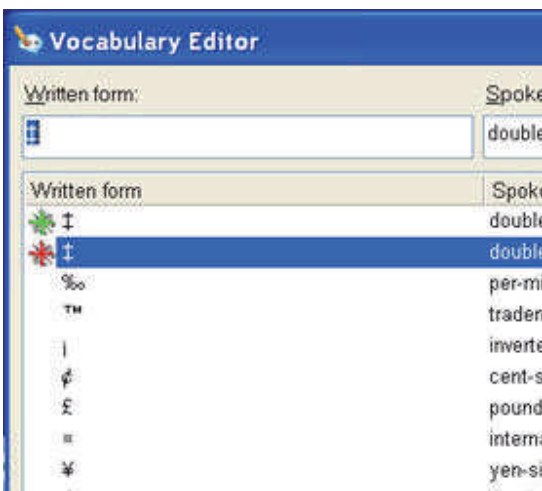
Vocabulary Editor

Written form:

Spoke

‡

double

| Written form | Spoke |
|---|---|
| ‡ | double |
| ‡ | double |
| ‰ | per-mi |
| ™ | traden |
| ¡ | inverte |
| ¢ | cent-s |
| £ | pound |
| ¤ | interna |
| ¥ | yen-si |